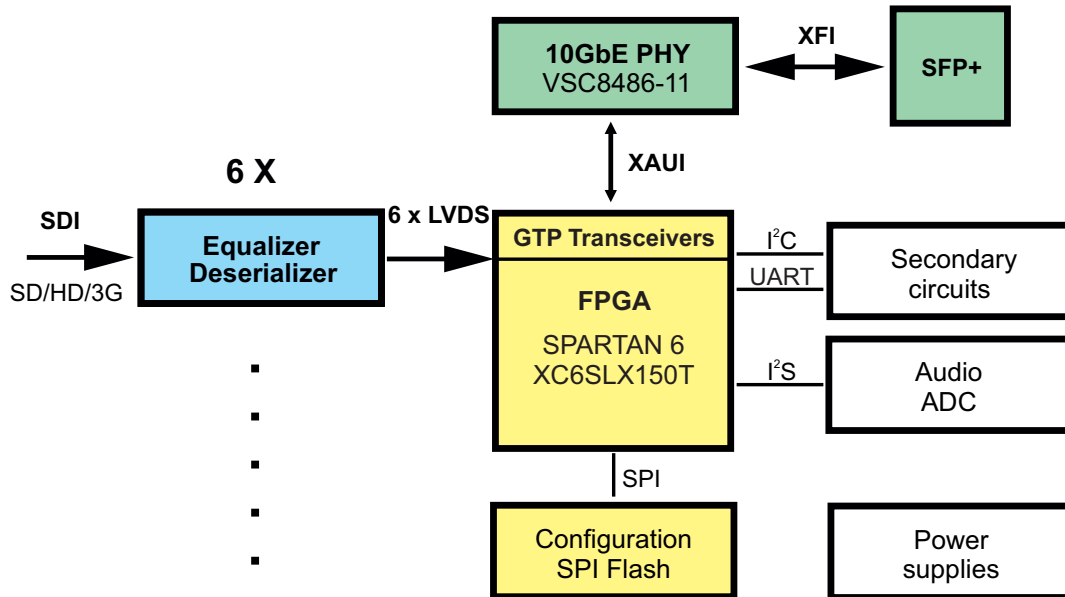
10GbE PHY
VSC8486-11

XFI

SFP+

XAUI

6 X

SDI

SD/HD/3G

Equalizer
Deserializer

6 x LVDS

GTP Transceivers

FPGA

SPARTAN 6
XC6SLX150T

$I^2C$

UART

Secondary circuits

$I^2S$

Audio ADC

SPI

Configuration
SPI Flash

Power supplies